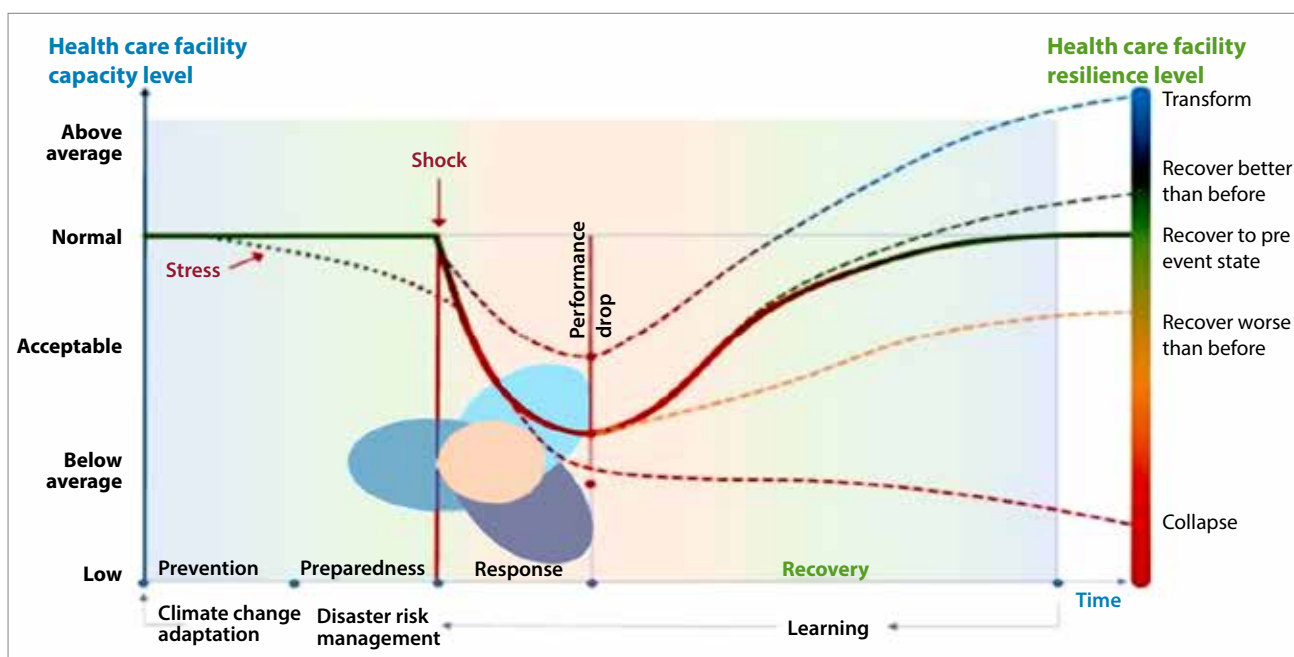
Health care facility capacity level

Health care facility resilience level

Above average

Normal

Acceptable

Below average

Low

Shock

Stress

Performance drop

Transform

Recover better than before

Recover to pre event state

Recover worse than before

Collapse

Prevention

Preparedness

Response

Recovery

Time

Climate change adaptation

Disaster risk management

Learning